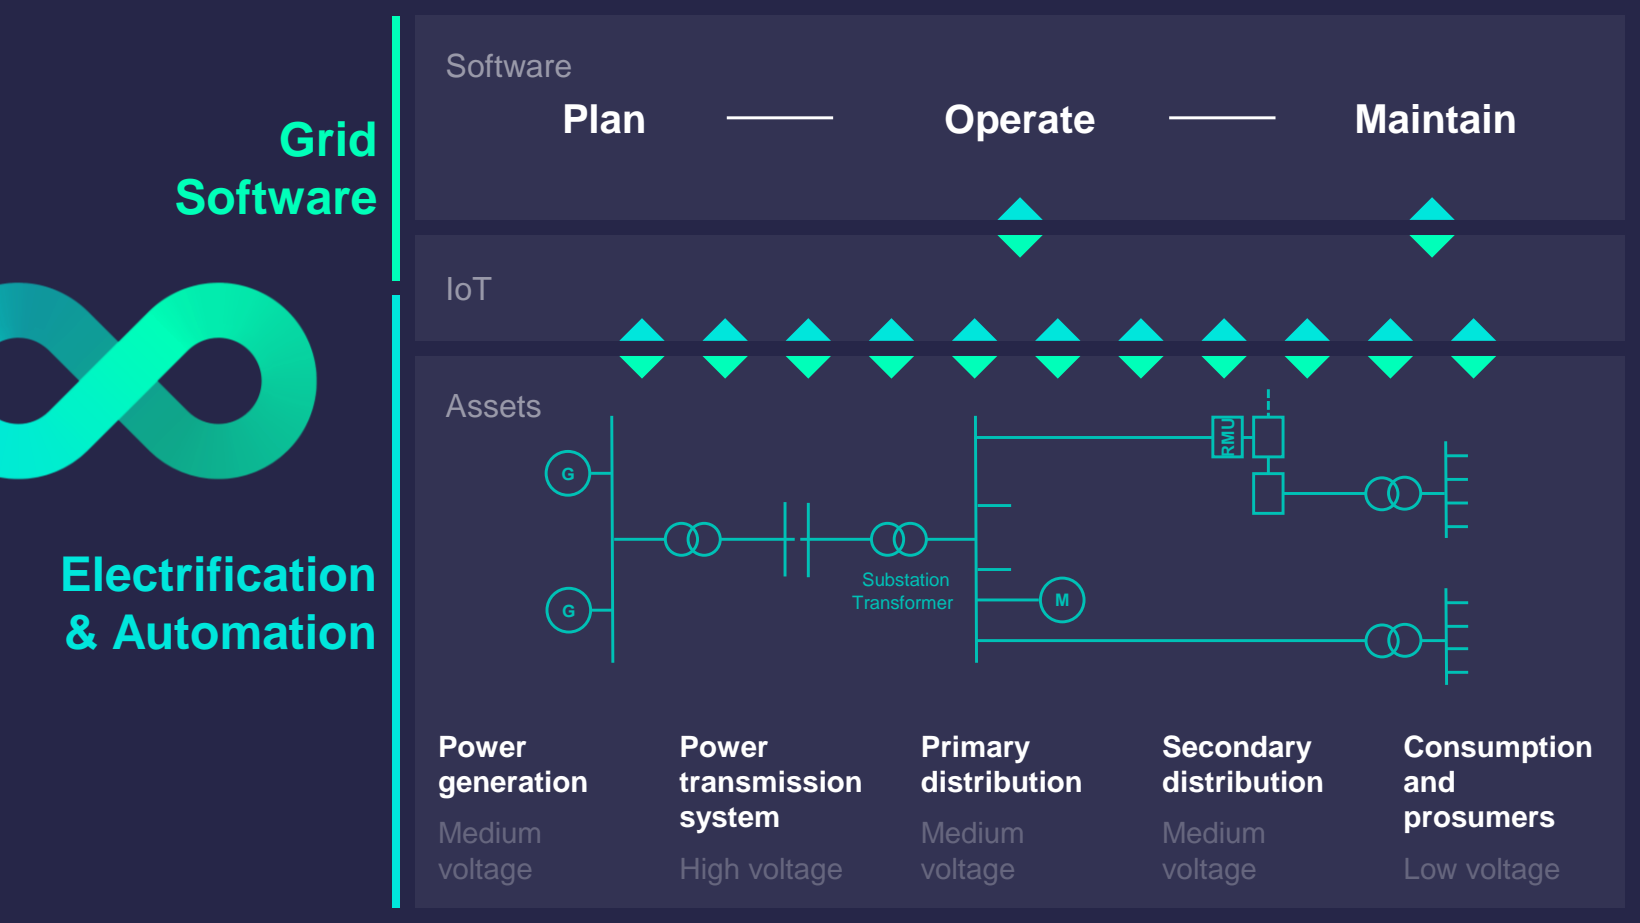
Grid Software

Electrification & Automation

Software

Plan — Operate — Maintain

IoT

Assets

G

G

Substation Transformer

M

RMU

Power generation

Medium voltage

Power transmission system

High voltage

Primary distribution

Medium voltage

Secondary distribution

Medium voltage

Consumption and prosumers

Low voltage